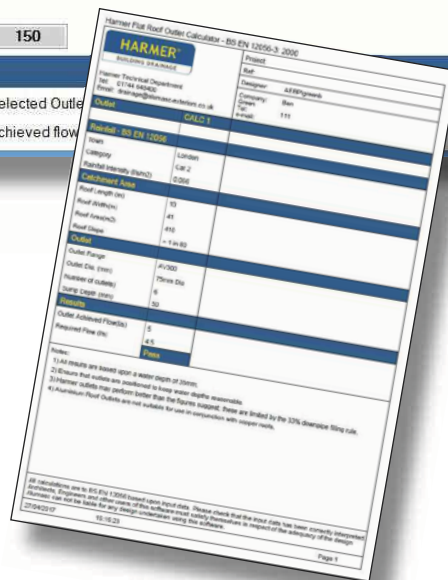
150

elected Outle

chieved flow

Harmer Flat Roof Outlet Calculator - BS EN 12056-3: 2000

HARMER

BUILDING DRAINAGE

Project:

Ref:

Designer: AFRP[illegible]

Company: Green

Harmer Technical Department
Tel: 01744 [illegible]
Email: drainage@harmer.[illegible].co.uk

Tel:

e-mail: 111

Outlet

CALC 1

Rainfall - BS EN 12056

Town: London

Category: Cat 2

Rainfall Intensity (l/s/m2): 0.004

Catchment Area

Roof Length (m): 10

Roof Width(m): 41

Roof Area(m2): 410

Roof Slope: < 1 in 80

Outlet

Outlet Range: AV300

Outlet Dia. (mm): 75mm Dia

Number of outlets: 6

Sump Depth (mm): 50

Results

Outlet Achieved Flow(l/s): 5

Required Flow (l/s): 4.5

Pass

Notes:
1) All results are based upon a water depth of 35mm.
2) Ensure that outlets are positioned to keep water depths reasonable.
3) Harmer outlets may perform better than the figures suggest; these are limited by the 33% downpipe filling rule.
4) Aluminium Roof Outlets are not suitable for use in conjunction with copper roofs.

All calculations are to BS EN 12056 based upon input data. Please check that the input data has been correctly interpreted. Architects, Engineers and other users of this software must satisfy themselves in respect of the adequacy of the design. Harmer can not be liable for any design undertaken using this software.

27/04/2017 15:15:21

Page 1